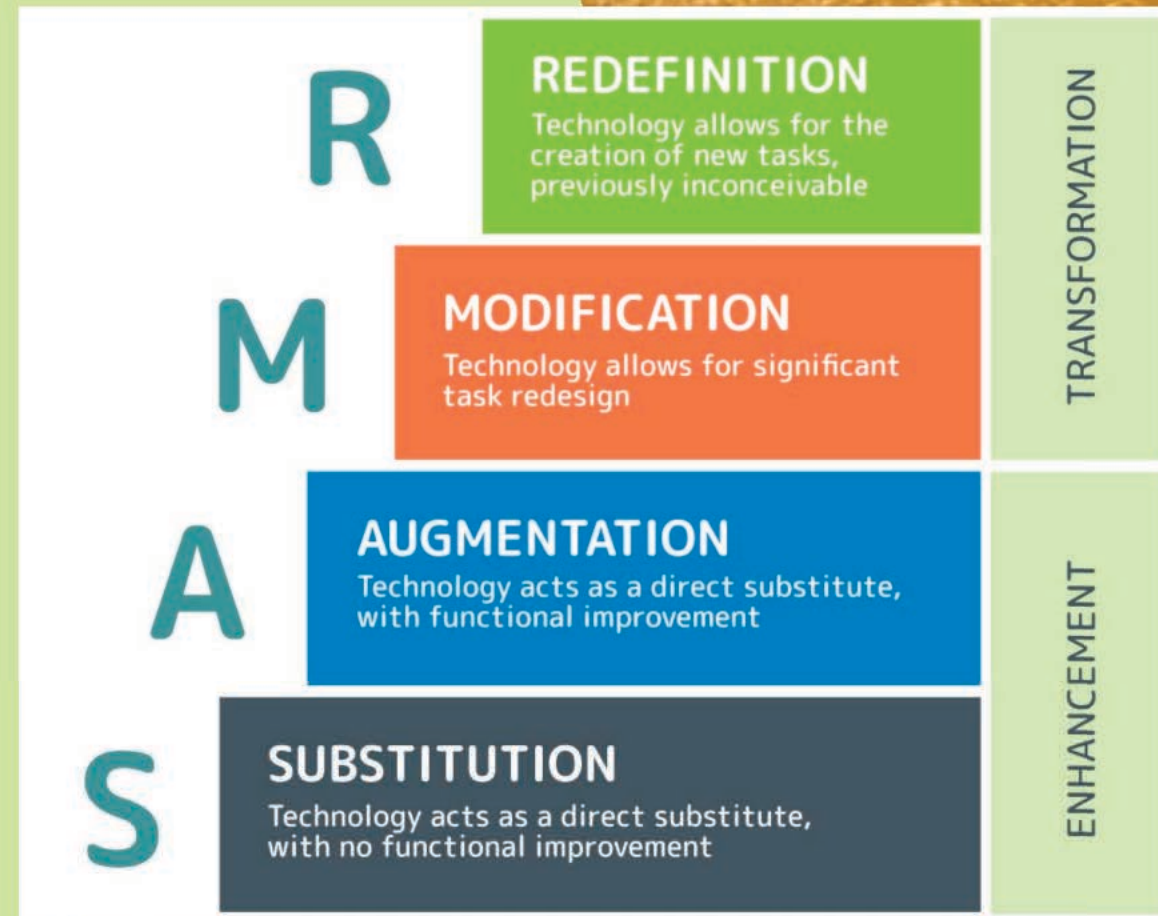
R

REDEFINITION
Technology allows for the creation of new tasks, previously inconceivable

M

MODIFICATION
Technology allows for significant task redesign

TRANSFORMATION

A

AUGMENTATION
Technology acts as a direct substitute, with functional improvement

S

SUBSTITUTION
Technology acts as a direct substitute, with no functional improvement

ENHANCEMENT